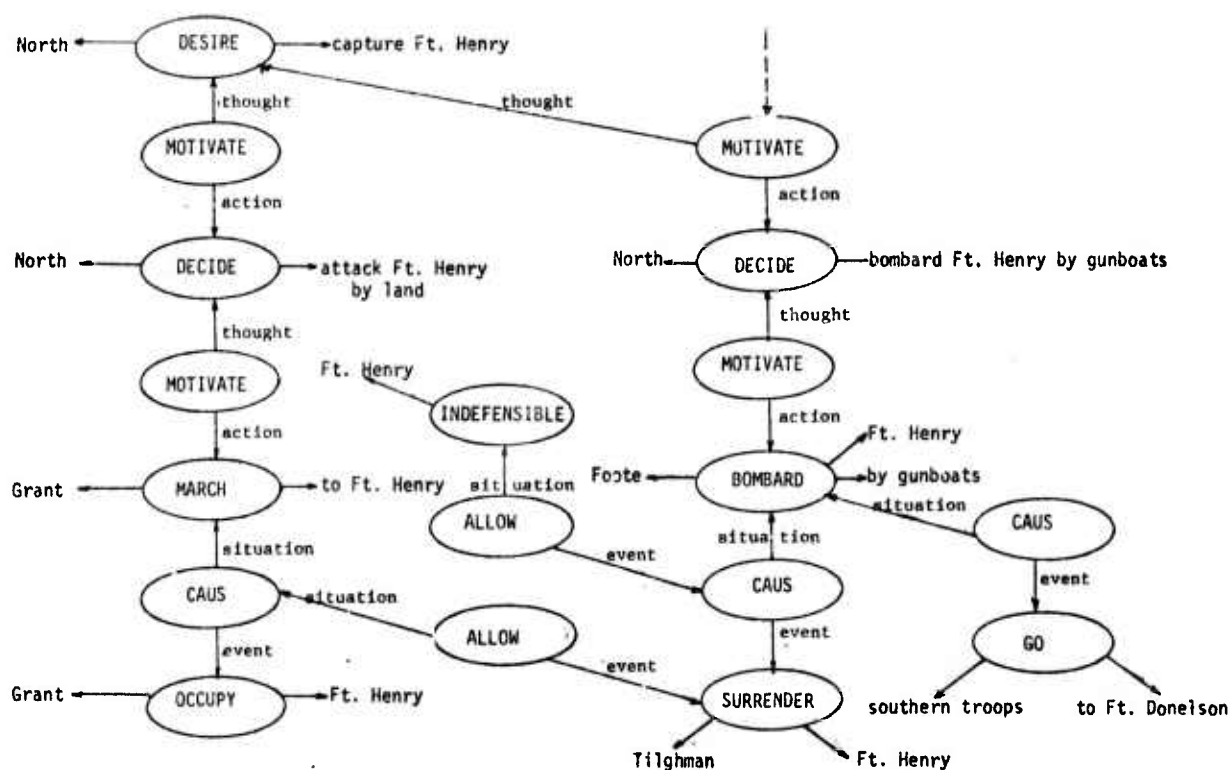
North DESIRE capture Ft. Henry
thought
thought
MOTIVATE
MUTIVATE
action
action
North DECIDE attack Ft. Henry by land
North DECIDE bombard Ft. Henry by gunboats
thought
thought
MOTIVATE
MOTIVATE
Ft. Henry
INDEFENSIBLE
action
action
Ft. Henry
Grant MARCH to Ft. Henry
situation
Foote BOMBARD by gunboats
situation
ALLOW
CAUS
event
situation
situation
CAUS
CAUS
event
situation
event
ALLOW
event
GO
event
Grant OCCUPY Ft. Henry
SURRENDER
southern troops
to Ft. Donelson
Tilghman
Ft. Henry